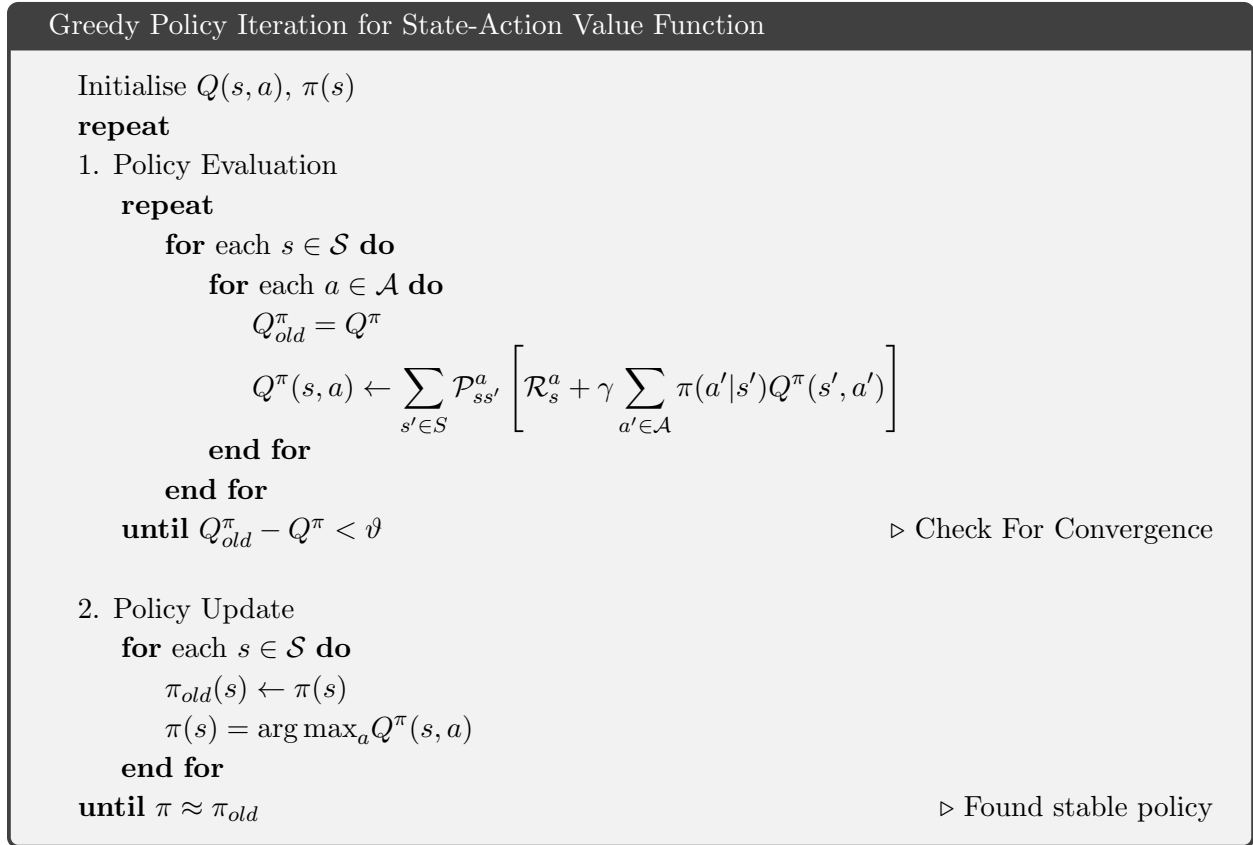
Greedy Policy Iteration for State-Action Value Function

Initialise $Q(s,a)$, $\pi(s)$

**repeat**

1. Policy Evaluation

**repeat**

**for** each $s \in \mathcal{S}$ **do**

**for** each $a \in \mathcal{A}$ **do**

$Q^{\pi}_{old} = Q^{\pi}$

$Q^{\pi}(s,a) \leftarrow \sum_{s' \in S} \mathcal{P}^{a}_{ss'} \left[ \mathcal{R}^{a}_{s} + \gamma \sum_{a' \in \mathcal{A}} \pi(a'|s') Q^{\pi}(s',a') \right]$

**end for**

**end for**

**until** $Q^{\pi}_{old} - Q^{\pi} < \vartheta$ ▷ Check For Convergence

2. Policy Update

**for** each $s \in \mathcal{S}$ **do**

$\pi_{old}(s) \leftarrow \pi(s)$

$\pi(s) = \arg\max_{a} Q^{\pi}(s,a)$

**end for**

**until** $\pi \approx \pi_{old}$ ▷ Found stable policy